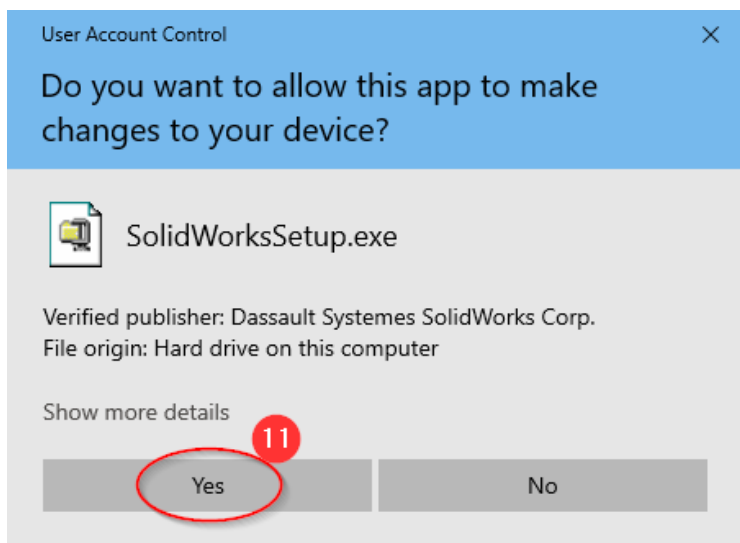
User Account Control

Do you want to allow this app to make changes to your device?

SolidWorksSetup.exe

Verified publisher: Dassault Systemes SolidWorks Corp.
File origin: Hard drive on this computer

Show more details

11

Yes

No